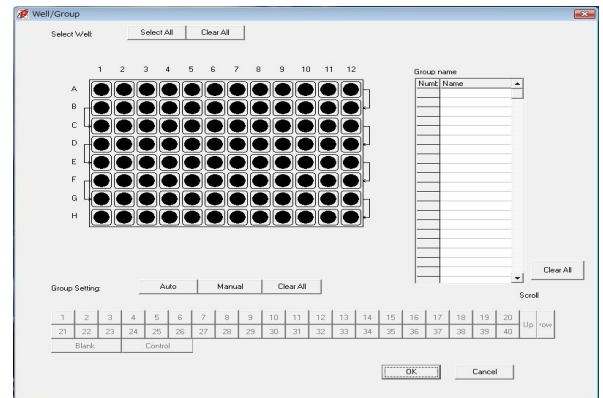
Well/Group

Select Well: Select All Clear All

1 2 3 4 5 6 7 8 9 10 11 12

A
B
C
D
E
F
G
H

Group name

| Numb | Name |
|---|---|

Clear All

Group Setting: Auto Manual Clear All

Scroll

| 1 | 2 | 3 | 4 | 5 | 6 | 7 | 8 | 9 | 10 | 11 | 12 | 13 | 14 | 15 | 16 | 17 | 18 | 19 | 20 | Up |
|---|---|---|---|---|---|---|---|---|---|---|---|---|---|---|---|---|---|---|---|---|
| 21 | 22 | 23 | 24 | 25 | 26 | 27 | 28 | 29 | 30 | 31 | 32 | 33 | 34 | 35 | 36 | 37 | 38 | 39 | 40 | row |

Blank Control

OK Cancel